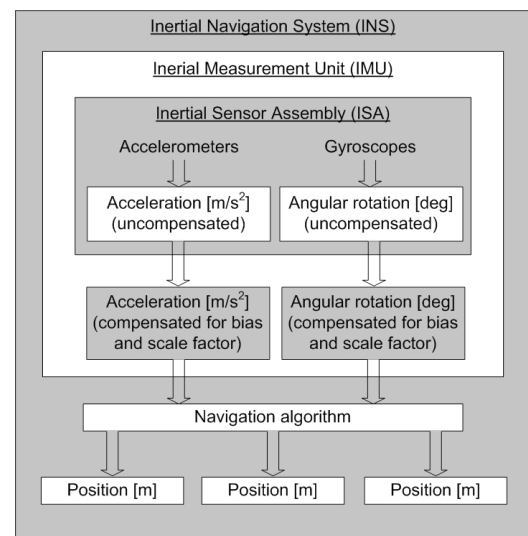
Inertial Navigation System (INS)

Inerial Measurement Unit (IMU)

Inertial Sensor Assembly (ISA)

Accelerometers

Gyroscopes

Acceleration [m/s$^2$] (uncompensated)

Angular rotation [deg] (uncompensated)

Acceleration [m/s$^2$] (compensated for bias and scale factor)

Angular rotation [deg] (compensated for bias and scale factor)

Navigation algorithm

Position [m]

Position [m]

Position [m]